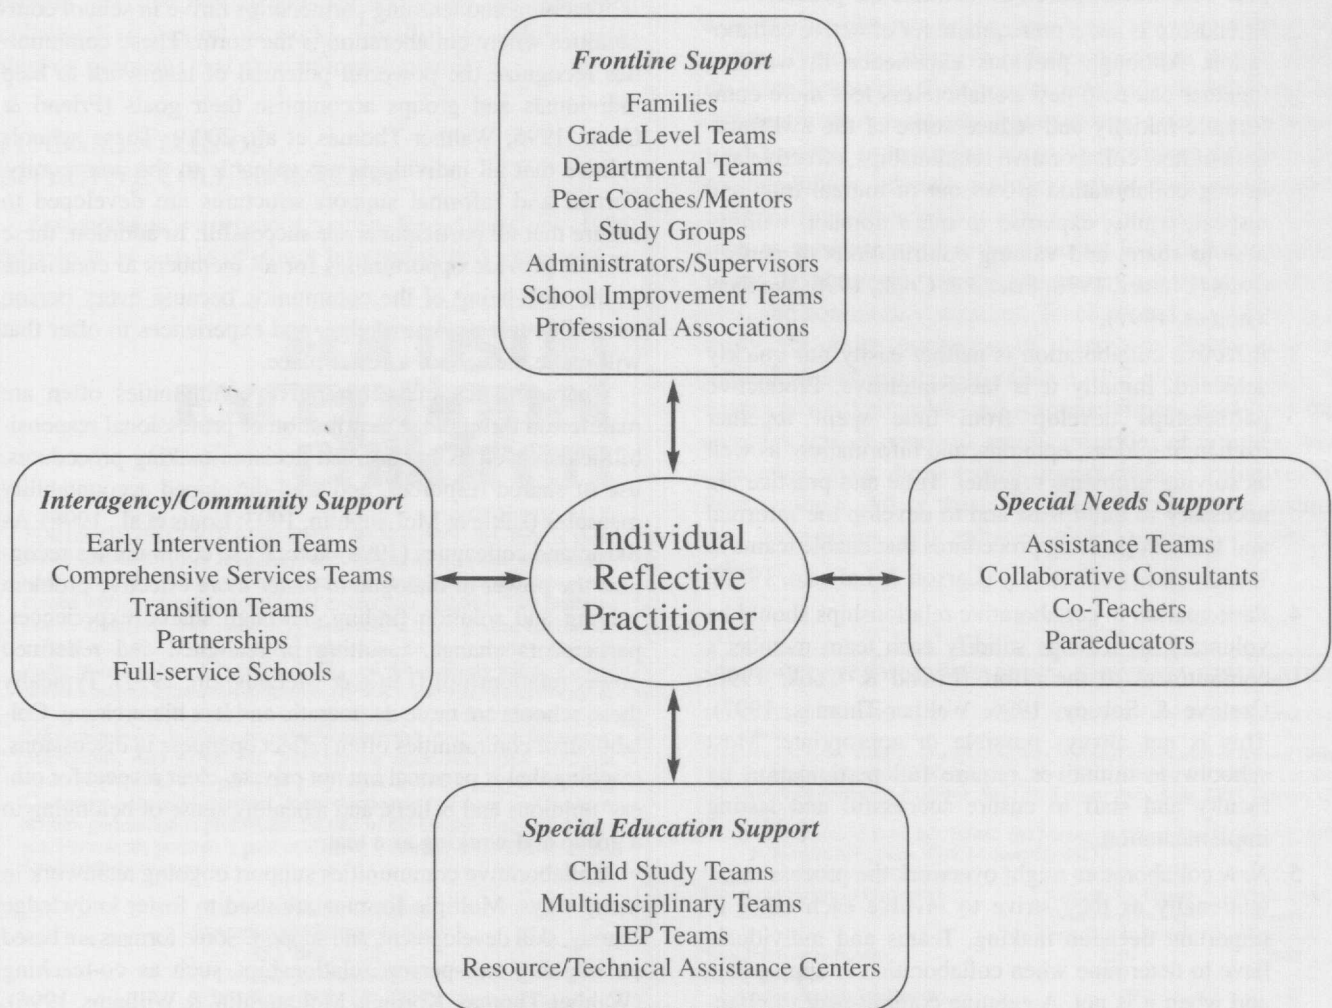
Frontline Support
Families
Grade Level Teams
Departmental Teams
Peer Coaches/Mentors
Study Groups
Administrators/Supervisors
School Improvement Teams
Professional Associations

Interagency/Community Support
Early Intervention Teams
Comprehensive Services Teams
Transition Teams
Partnerships
Full-service Schools

Individual Reflective Practitioner

Special Needs Support
Assistance Teams
Collaborative Consultants
Co-Teachers
Paraeducators

Special Education Support
Child Study Teams
Multidisciplinary Teams
IEP Teams
Resource/Technical Assistance Centers